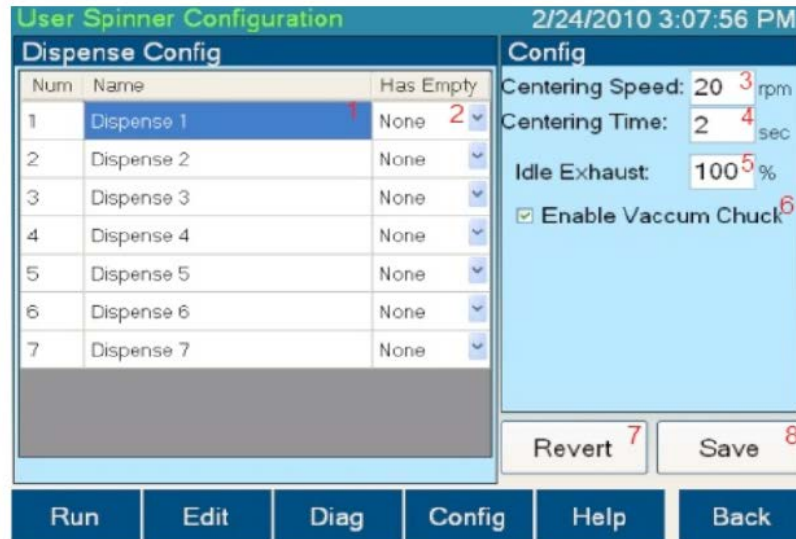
User Spinner Configuration 2/24/2010 3:07:56 PM

Dispense Config

| Num | Name | Has Empty |
|---|---|---|
| 1 | Dispense 1 1 | None 2 |
| 2 | Dispense 2 | None |
| 3 | Dispense 3 | None |
| 4 | Dispense 4 | None |
| 5 | Dispense 5 | None |
| 6 | Dispense 6 | None |
| 7 | Dispense 7 | None |

Config

Centering Speed: 20 3 rpm

Centering Time: 2 4 sec

Idle Exhaust: 100 5 %

Enable Vaccum Chuck 6

Revert 7

Save 8

Run Edit Diag Config Help Back